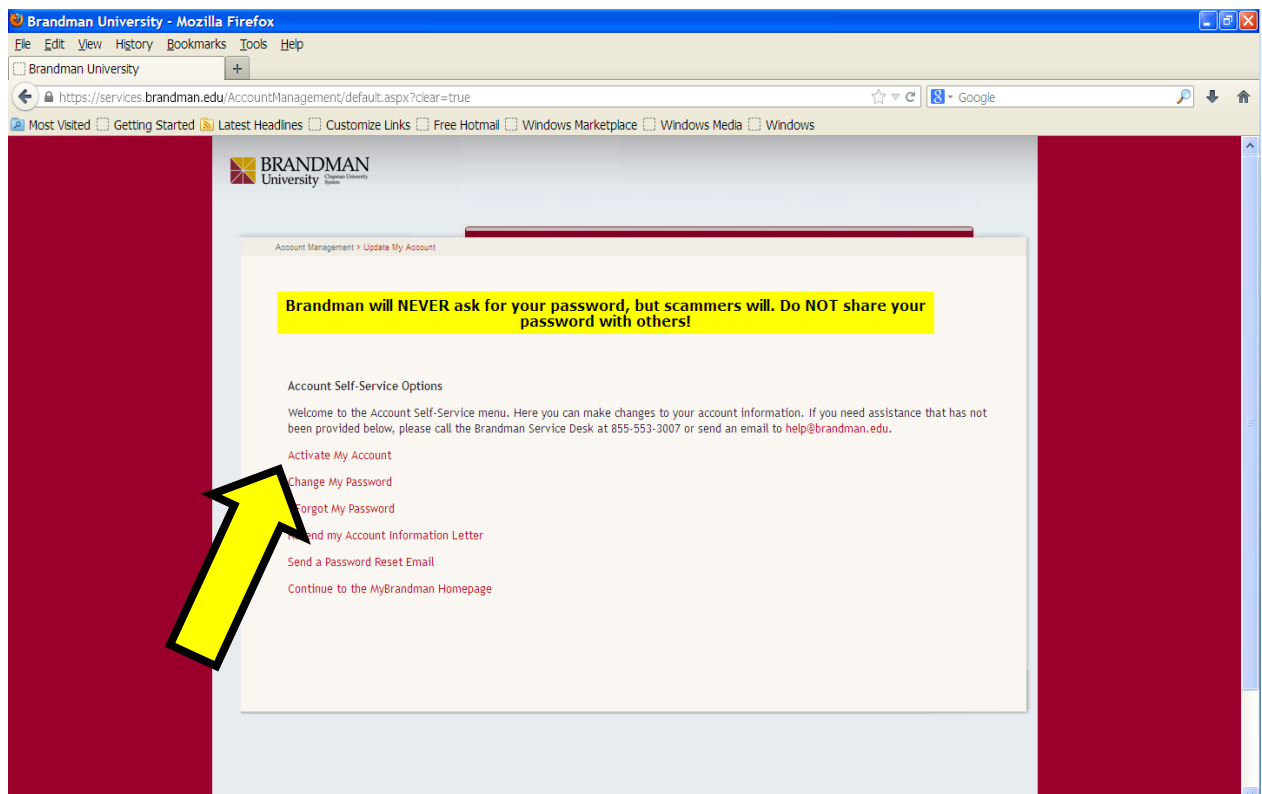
Brandman University - Mozilla Firefox

File Edit View History Bookmarks Tools Help

Brandman University +

https://services.brandman.edu/AccountManagement/default.aspx?clear=true

Google

Most Visited Getting Started Latest Headlines Customize Links Free Hotmail Windows Marketplace Windows Media Windows

BRANDMAN University Chapman University System

Account Management > Update My Account

Brandman will NEVER ask for your password, but scammers will. Do NOT share your password with others!

Account Self-Service Options

Welcome to the Account Self-Service menu. Here you can make changes to your account information. If you need assistance that has not been provided below, please call the Brandman Service Desk at 855-553-3007 or send an email to help@brandman.edu.

Activate My Account

Change My Password

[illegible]Forgot My Password

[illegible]end my Account Information Letter

Send a Password Reset Email

Continue to the MyBrandman Homepage